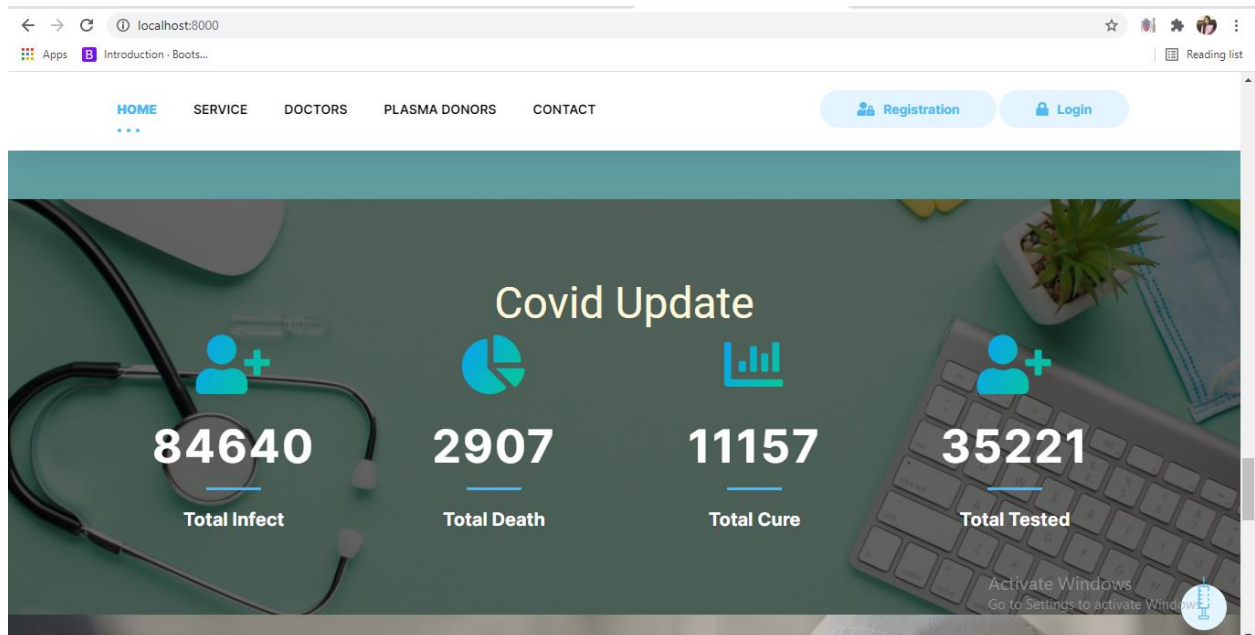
localhost:8000

Apps Introduction · Boots...

Reading list

HOME SERVICE DOCTORS PLASMA DONORS CONTACT

Registration Login

Covid Update

84640
Total Infect

2907
Total Death

11157
Total Cure

35221
Total Tested

Activate Windows
Go to Settings to activate Windows.